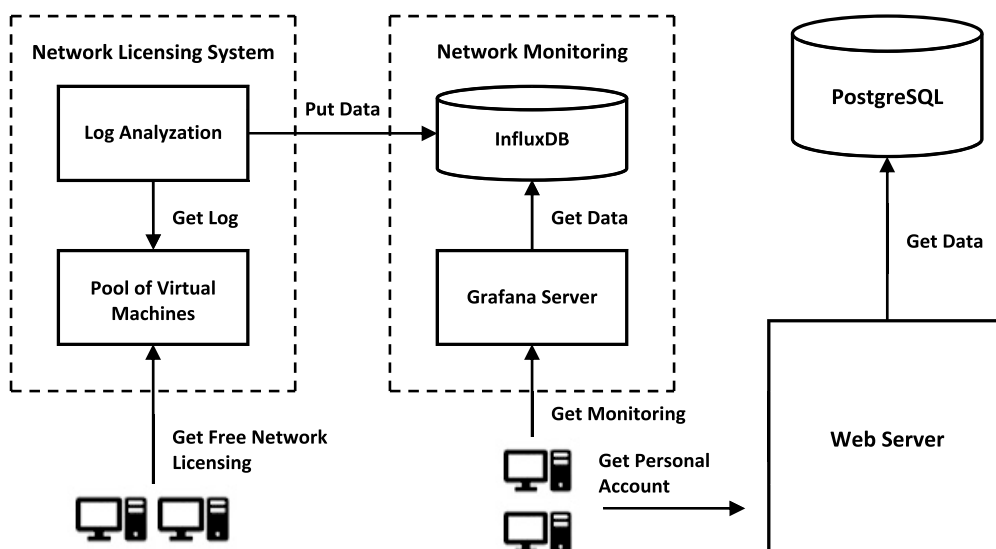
Network Licensing System

Log Analyzation

Get Log

Pool of Virtual Machines

Put Data

Network Monitoring

InfluxDB

Get Data

Grafana Server

PostgreSQL

Get Data

Web Server

Get Free Network Licensing

Get Monitoring

Get Personal Account